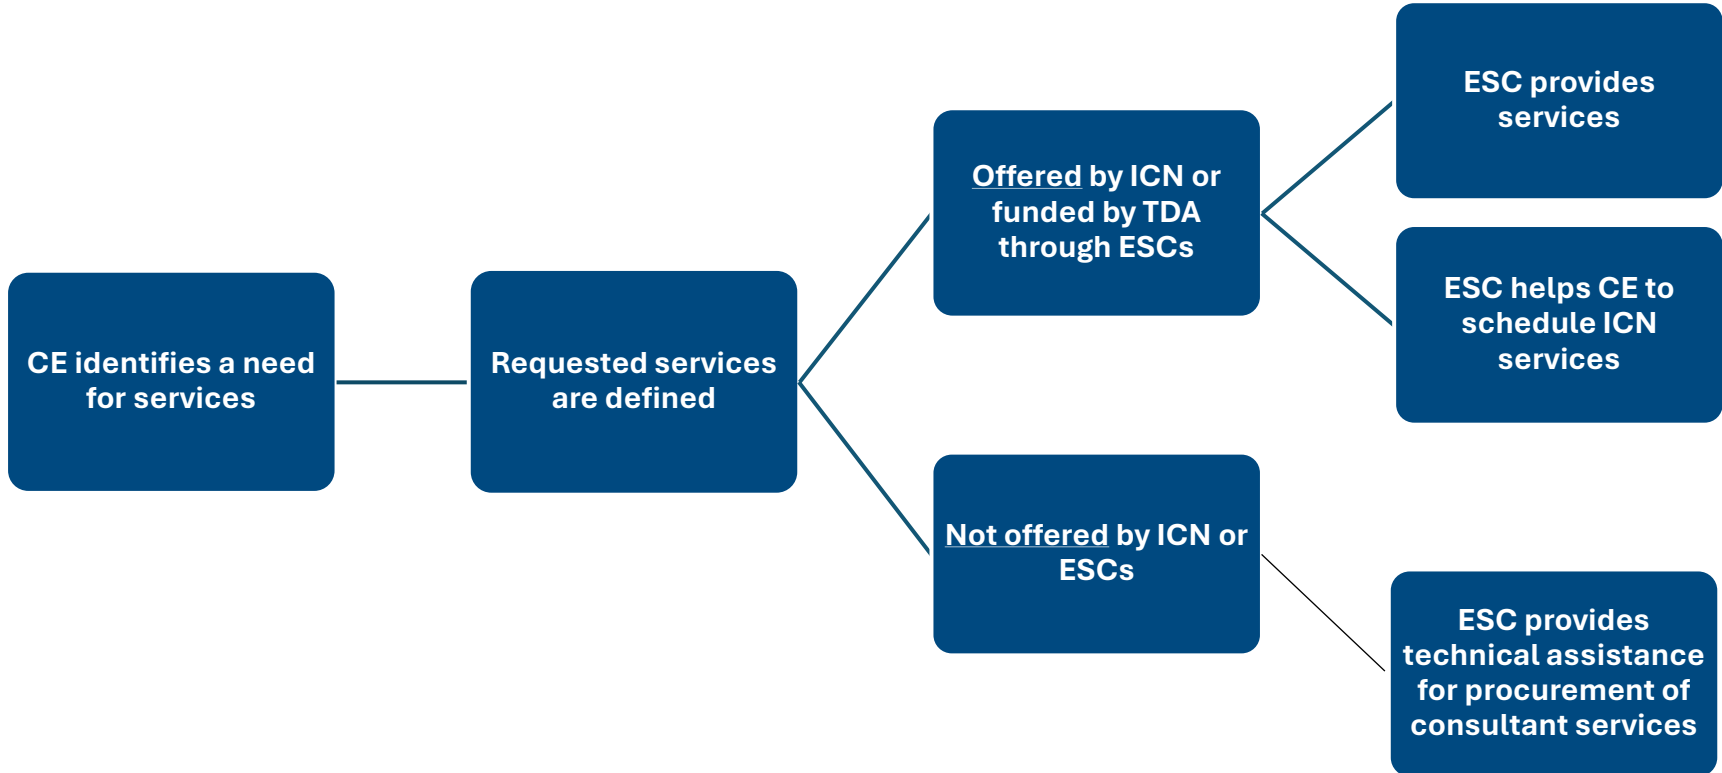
CE identifies a need for services

Requested services are defined

Offered by ICN or funded by TDA through ESCs

Not offered by ICN or ESCs

ESC provides services

ESC helps CE to schedule ICN services

ESC provides technical assistance for procurement of consultant services